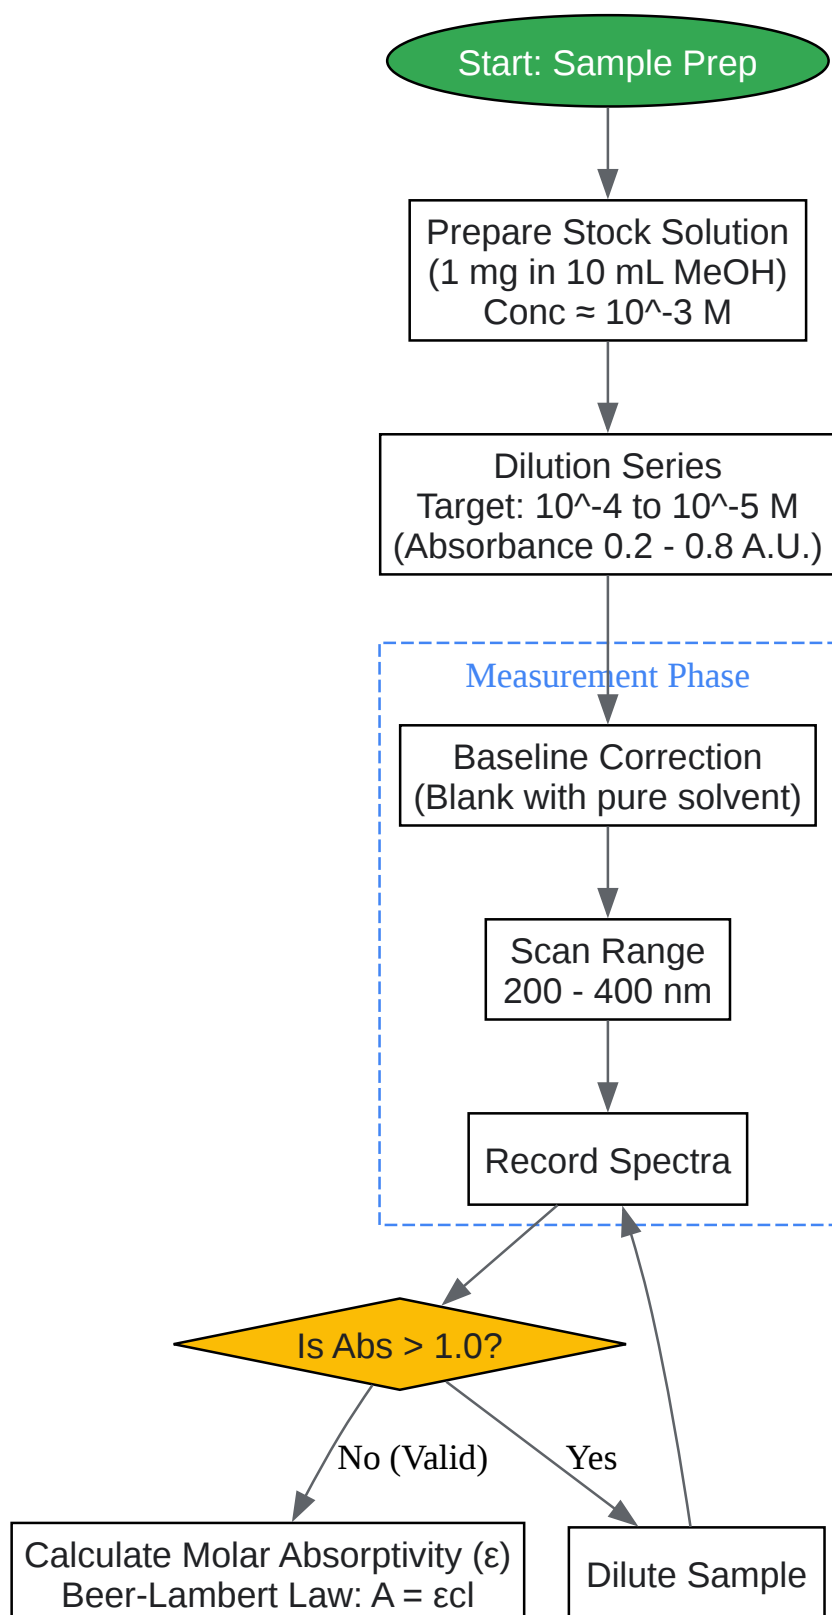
Start: Sample Prep

Prepare Stock Solution
(1 mg in 10 mL MeOH)
Conc ≈ 10^-3 M

Dilution Series
Target: 10^-4 to 10^-5 M
(Absorbance 0.2 - 0.8 A.U.)

Measurement Phase

Baseline Correction
(Blank with pure solvent)

Scan Range
200 - 400 nm

Record Spectra

Is Abs > 1.0?

No (Valid)

Yes

Calculate Molar Absorptivity (ε)
Beer-Lambert Law: A = εcl

Dilute Sample